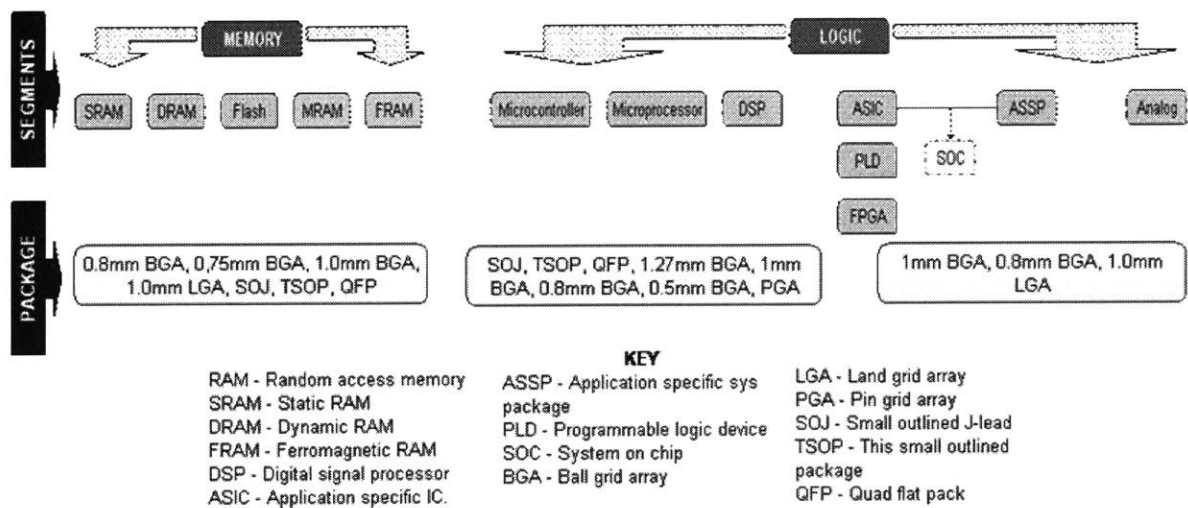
SEGMENTS

MEMORY

SRAM DRAM Flash MRAM FRAM

LOGIC

Microcontroller Microprocessor DSP

ASIC ASSP Analog

SOC

PLD

FPGA

PACKAGE

0.8mm BGA, 0,75mm BGA, 1.0mm BGA, 1.0mm LGA, SOJ, TSOP, QFP

SOJ, TSOP, QFP, 1.27mm BGA, 1mm BGA, 0.8mm BGA, 0.5mm BGA, PGA

1mm BGA, 0.8mm BGA, 1.0mm LGA

KEY

RAM - Random access memory
SRAM - Static RAM
DRAM - Dynamic RAM
FRAM - Ferromagnetic RAM
DSP - Digital signal processor
ASIC - Application specific IC.

ASSP - Application specific sys package
PLD - Programmable logic device
SOC - System on chip
BGA - Ball grid array

LGA - Land grid array
PGA - Pin grid array
SOJ - Small outlined J-lead
TSOP - This small outlined package
QFP - Quad flat pack